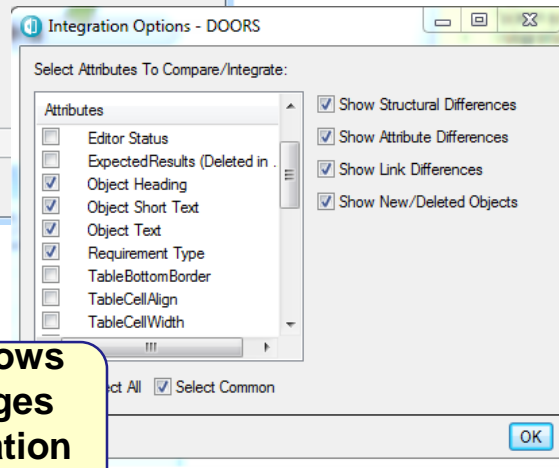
Integration Options - DOORS

Select Attributes To Compare/Integrate:

Attributes
Editor Status
ExpectedResults (Deleted in .
Object Heading
Object Short Text
Object Text
Requirement Type
TableBottomBorder
TableCellAlign
TableCellWidth

Show Structural Differences
Show Attribute Differences
Show Link Differences
Show New/Deleted Objects

ows
ges
ation

ct All
Select Common

OK